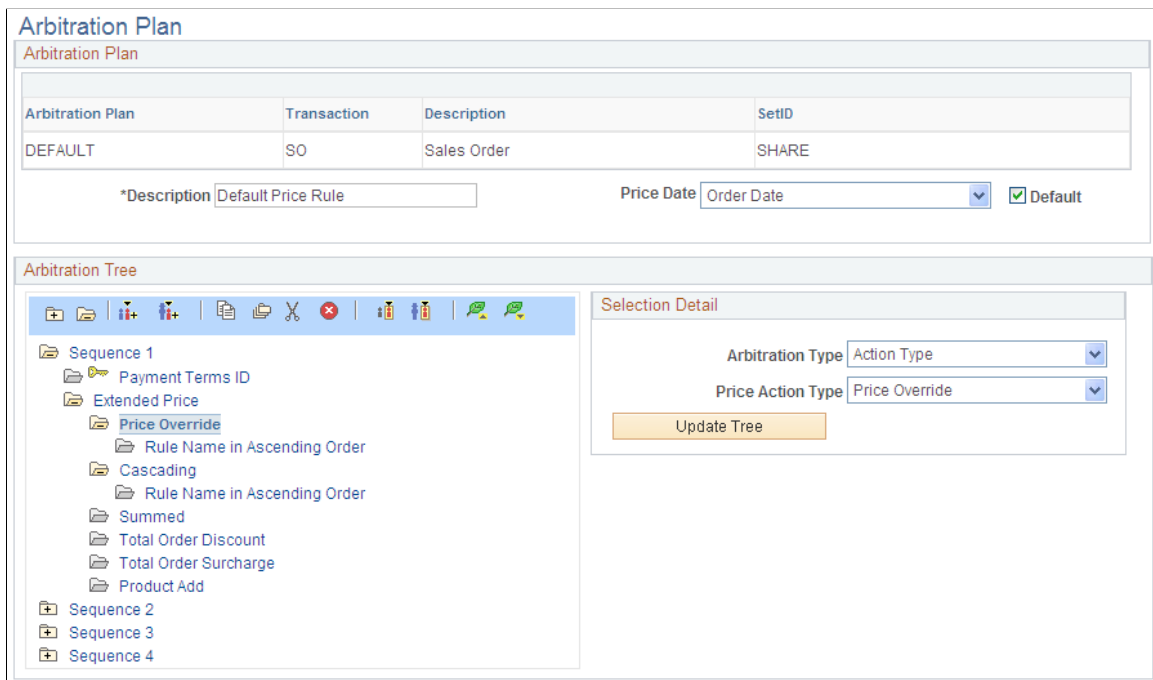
Arbitration Plan

Arbitration Plan

| Arbitration Plan | Transaction | Description | SetID |
|---|---|---|---|
| DEFAULT | SO | Sales Order | SHARE |

*Description Default Price Rule

Price Date Order Date

Default

Arbitration Tree

Sequence 1
Payment Terms ID
Extended Price
Price Override
Rule Name in Ascending Order
Cascading
Rule Name in Ascending Order
Summed
Total Order Discount
Total Order Surcharge
Product Add
Sequence 2
Sequence 3
Sequence 4

Selection Detail

Arbitration Type Action Type

Price Action Type Price Override

Update Tree